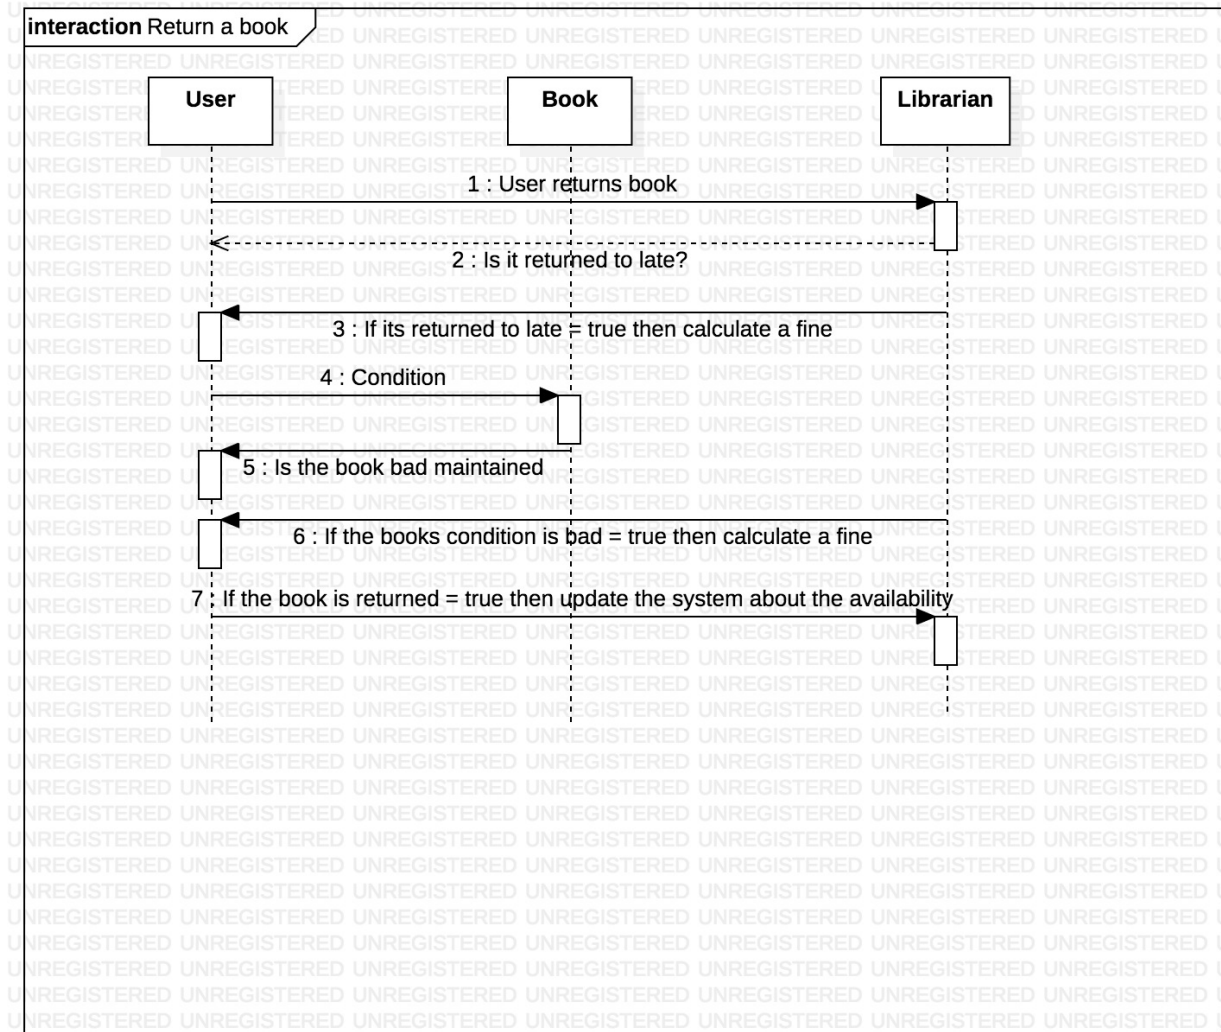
**interaction** Return a book

User

Book

Librarian

1 : User returns book

2 : Is it returned to late?

3 : If its returned to late = true then calculate a fine

4 : Condition

5 : Is the book bad maintained

6 : If the books condition is bad = true then calculate a fine

7 : If the book is returned = true then update the system about the availability

UNREGISTERED UNREGISTERED UNREGISTERED UNREGISTERED UNREGISTERED UNREGISTERED UNREGISTERED